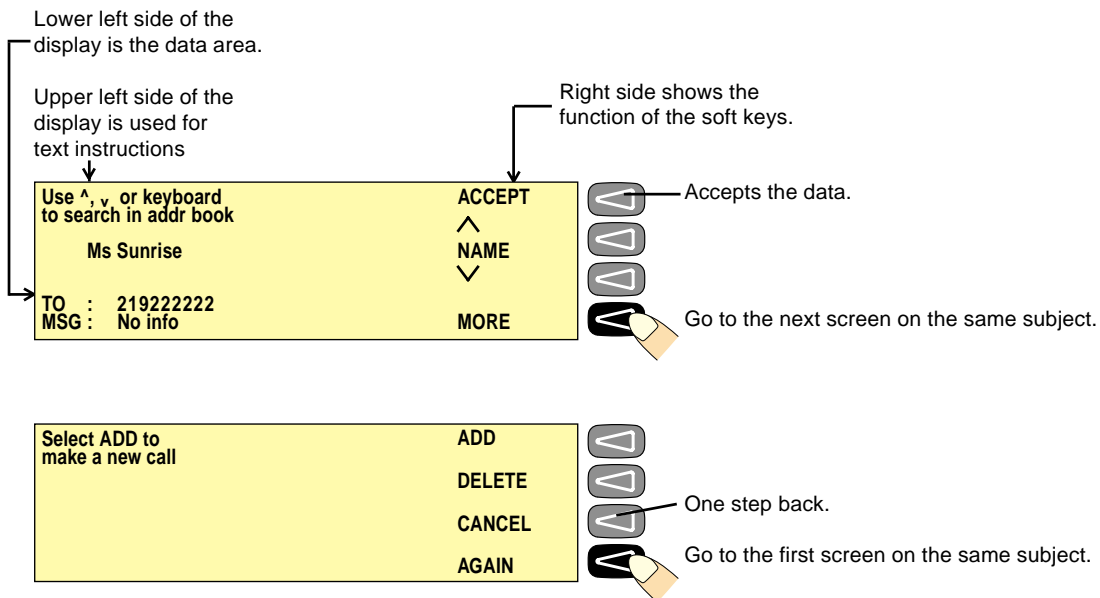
Lower left side of the display is the data area.

Upper left side of the display is used for text instructions

Right side shows the function of the soft keys.

Use ^, v or keyboard to search in addr book

Ms Sunrise

TO : 219222222
MSG : No info

ACCEPT
^
NAME
v
MORE

Accepts the data.

Go to the next screen on the same subject.

Select ADD to make a new call

ADD
DELETE
CANCEL
AGAIN

One step back.

Go to the first screen on the same subject.